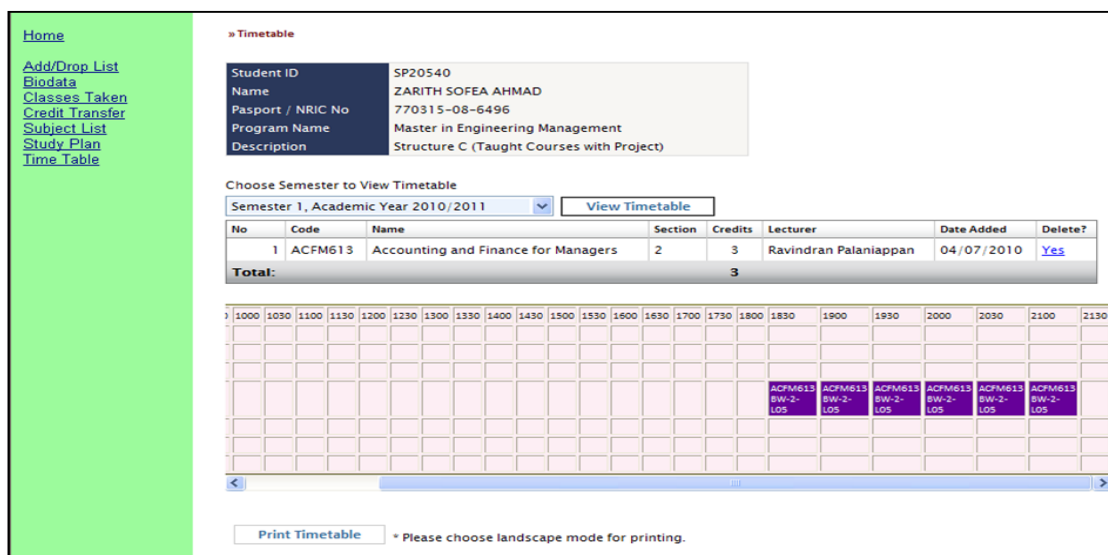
Home

Add/Drop List
Biodata
Classes Taken
Credit Transfer
Subject List
Study Plan
Time Table

» Timetable

| Student ID | SP20540 |
|---|---|
| Name | ZARITH SOFEA AHMAD |
| Pasport / NRIC No | 770315-08-6496 |
| Program Name | Master in Engineering Management |
| Description | Structure C (Taught Courses with Project) |

Choose Semester to View Timetable

Semester 1, Academic Year 2010/2011

View Timetable

| No | Code | Name | Section | Credits | Lecturer | Date Added | Delete? |
|---|---|---|---|---|---|---|---|
| 1 | ACFM613 | Accounting and Finance for Managers | 2 | 3 | Ravindran Palaniappan | 04/07/2010 | Yes |
| Total: | | | | 3 | | | |

| 0 | 1000 | 1030 | 1100 | 1130 | 1200 | 1230 | 1300 | 1330 | 1400 | 1430 | 1500 | 1530 | 1600 | 1630 | 1700 | 1730 | 1800 | 1830 | 1900 | 1930 | 2000 | 2030 | 2100 | 2130 |
|---|---|---|---|---|---|---|---|---|---|---|---|---|---|---|---|---|---|---|---|---|---|---|---|---|
| | | | | | | | | | | | | | | | | | | ACFM613 BW-2-L05 | ACFM613 BW-2-L05 | ACFM613 BW-2-L05 | ACFM613 BW-2-L05 | ACFM613 BW-2-L05 | ACFM613 BW-2-L05 | |

Print Timetable

* Please choose landscape mode for printing.